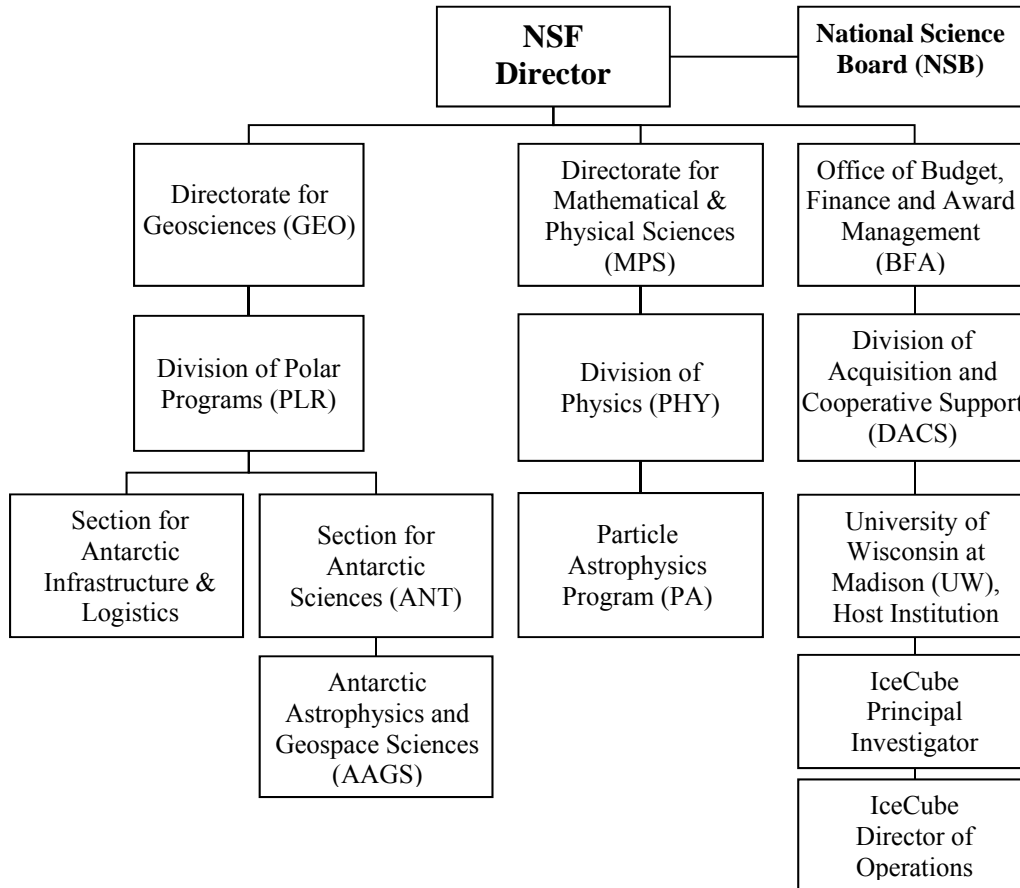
NSF Director

National Science Board (NSB)

Directorate for Geosciences (GEO)

Division of Polar Programs (PLR)

Section for Antarctic Infrastructure & Logistics

Section for Antarctic Sciences (ANT)

Antarctic Astrophysics and Geospace Sciences (AAGS)

Directorate for Mathematical & Physical Sciences (MPS)

Division of Physics (PHY)

Particle Astrophysics Program (PA)

Office of Budget, Finance and Award Management (BFA)

Division of Acquisition and Cooperative Support (DACS)

University of Wisconsin at Madison (UW), Host Institution

IceCube Principal Investigator

IceCube Director of Operations